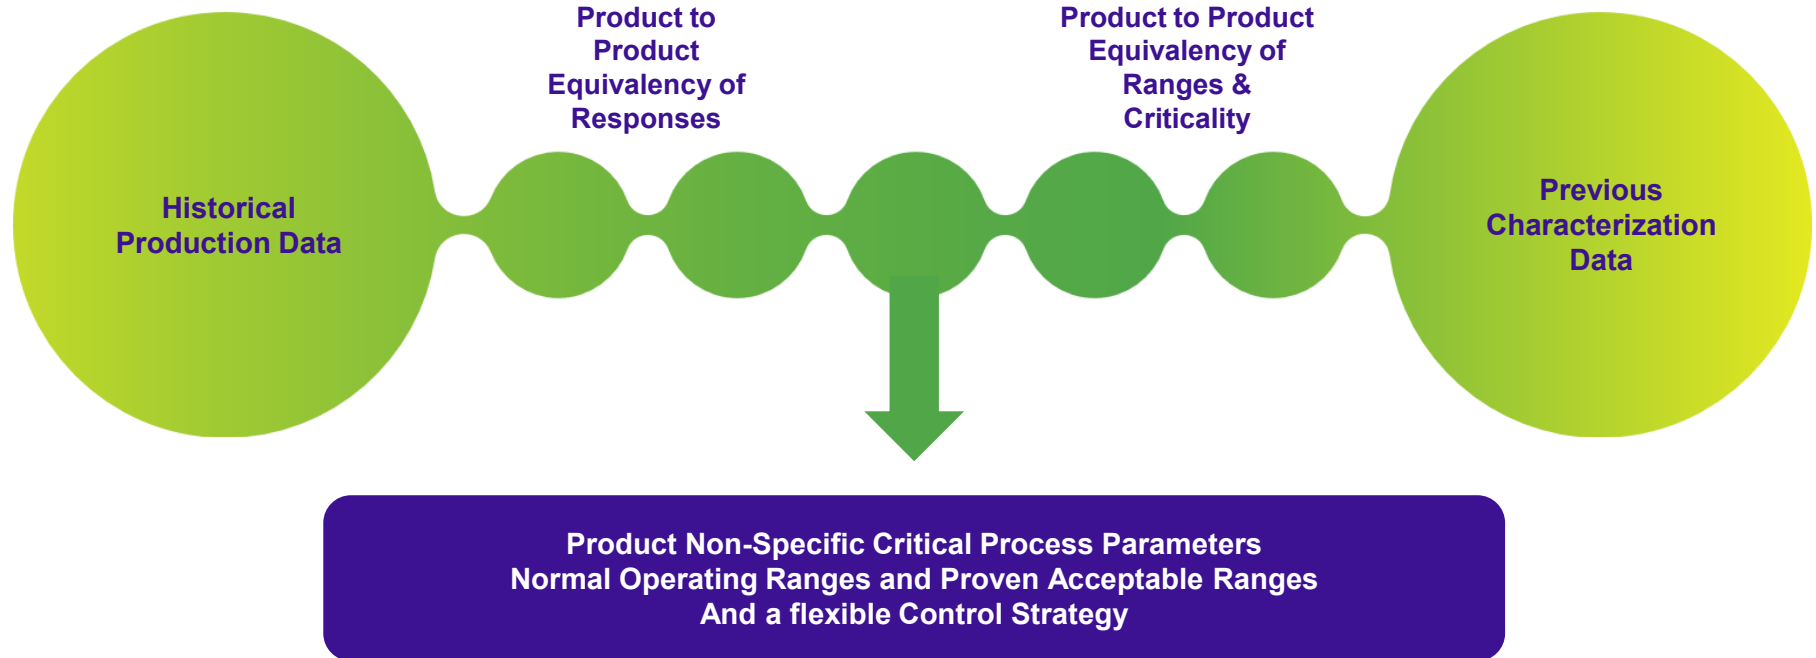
Product to Product Equivalency of Responses

Product to Product Equivalency of Ranges & Criticality

Historical Production Data

Previous Characterization Data

Product Non-Specific Critical Process Parameters
Normal Operating Ranges and Proven Acceptable Ranges
And a flexible Control Strategy